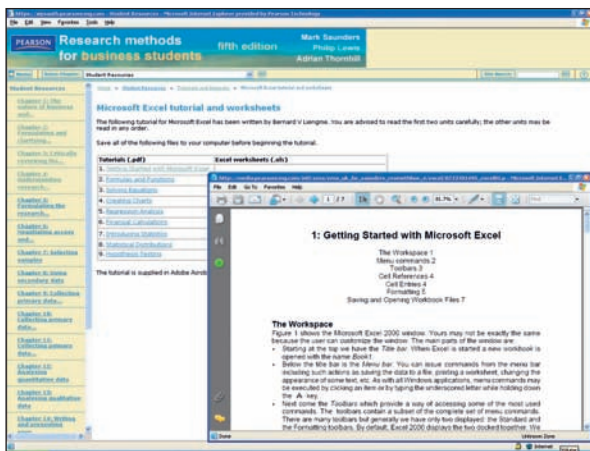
File Edit View Favorites Tools Help

PEARSON Research methods for business students fifth edition Mark Saunders Philip Lewis Adrian Thornhill

Student Resources

Student Resources

Chapter 1: The nature of business and...

Chapter 2: Formulating and clarifying...

Chapter 3: Critically reviewing the...

Chapter 4: Understanding research...

Chapter 5: Formulating the research...

Chapter 6: Negotiating access and...

Chapter 7: Selecting samples

Chapter 8: Using secondary data

Chapter 9: Collecting primary data...

Chapter 10: Collecting primary data...

Chapter 11: Collecting primary data...

Chapter 12: Analysing quantitative data

Chapter 13: Analysing qualitative data

Chapter 14: Writing and presenting your...

Microsoft Excel tutorial and worksheets

The following tutorial for Microsoft Excel has been written by Bernard V Liengme. You are advised to read the first two units carefully; the other units may be read in any order.

Save all of the following files to your computer before beginning the tutorial.

| Tutorials (.pdf) | Excel worksheets (.xls) |
|---|---|
| 1. Getting Started with Microsoft Excel | |
| 2. Formulas and Functions | |
| 3. Solving Equations | |
| 4. Creating Charts | |
| 5. Regression Analysis | |
| 6. Financial Calculations | |
| 7. Introducing Statistics | |
| 8. Statistical Distributions | |
| 9. Hypothesis Testing | |

The tutorial is supplied in Adobe Acrob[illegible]

File Edit Go To Favorites Help

1 / 7

1: Getting Started with Microsoft Excel

The Workspace 1
Menu commands 2
Toolbars 3
Cell References 4
Cell Entries 4
Formatting 5
Saving and Opening Workbook Files 7

The Workspace

Figure 1 shows the Microsoft Excel 2000 window. Yours may not be exactly the same because the user can customize the window. The main parts of the window are:

• Starting at the top we have the Title bar. When Excel is started a new workbook is opened with the name Book1.

• Below the title bar is the Menu bar. You can issue commands from the menu bar including such actions as saving the data to a file, printing a worksheet, changing the appearance of some text, etc. As with all Windows applications, menu commands may be executed by clicking an item or by typing the underscored letter while holding down the Alt key.

• Next come the Toolbars which provide a way of accessing some of the most used commands. The toolbars contain a subset of the complete set of menu commands. There are many toolbars but generally we have only two displayed: the Standard and the Formatting toolbars. By default, Excel 2000 displays the two docked together. We

Done Unknown Zone

Internet